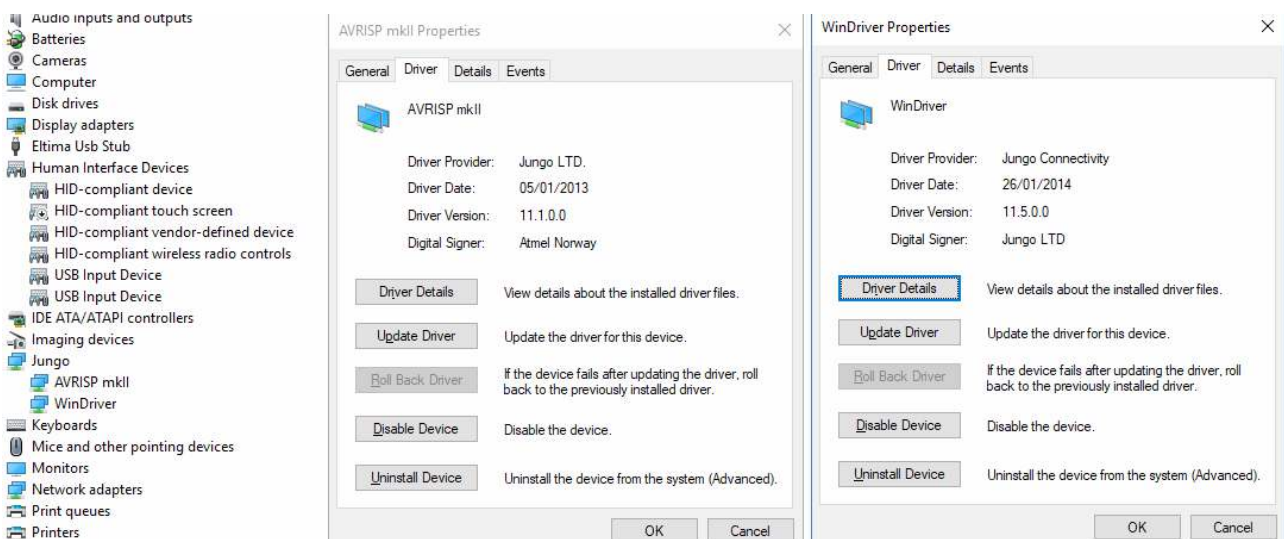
Audio inputs and outputs
Batteries
Cameras
Computer
Disk drives
Display adapters
Eltima Usb Stub
Human Interface Devices
HID-compliant device
HID-compliant touch screen
HID-compliant vendor-defined device
HID-compliant wireless radio controls
USB Input Device
USB Input Device
IDE ATA/ATAPI controllers
Imaging devices
Jungo
AVRISP mkII
WinDriver
Keyboards
Mice and other pointing devices
Monitors
Network adapters
Print queues
Printers

AVRISP mkII Properties

General Driver Details Events

AVRISP mkII

Driver Provider: Jungo LTD.
Driver Date: 05/01/2013
Driver Version: 11.1.0.0
Digital Signer: Atmel Norway

Driver Details View details about the installed driver files.

Update Driver Update the driver for this device.

Roll Back Driver If the device fails after updating the driver, roll back to the previously installed driver.

Disable Device Disable the device.

Uninstall Device Uninstall the device from the system (Advanced).

OK Cancel

WinDriver Properties

General Driver Details Events

WinDriver

Driver Provider: Jungo Connectivity
Driver Date: 26/01/2014
Driver Version: 11.5.0.0
Digital Signer: Jungo LTD

Driver Details View details about the installed driver files.

Update Driver Update the driver for this device.

Roll Back Driver If the device fails after updating the driver, roll back to the previously installed driver.

Disable Device Disable the device.

Uninstall Device Uninstall the device from the system (Advanced).

OK Cancel